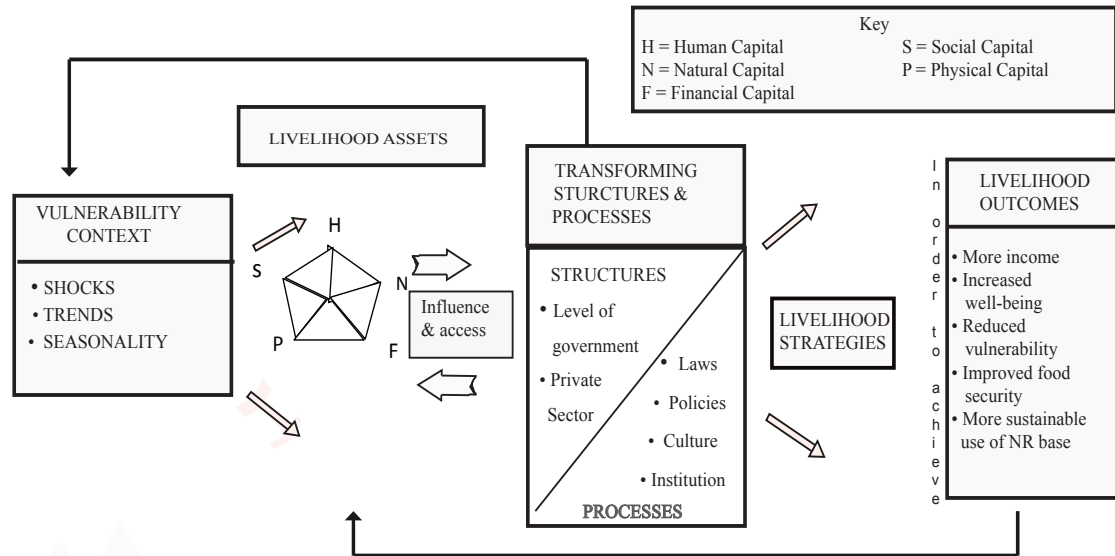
Key
H = Human Capital
S = Social Capital
N = Natural Capital
P = Physical Capital
F = Financial Capital

LIVELIHOOD ASSETS

VULNERABILITY CONTEXT

• SHOCKS
• TRENDS
• SEASONALITY

H
S
N
P
F

Influence & access

TRANSFORMING STURCTURES & PROCESSES

STRUCTURES
• Level of government
• Private Sector
• Laws
• Policies
• Culture
• Institution
PROCESSES

LIVELIHOOD STRATEGIES

In order to achieve

LIVELIHOOD OUTCOMES

• More income
• Increased well-being
• Reduced vulnerability
• Improved food security
• More sustainable use of NR base